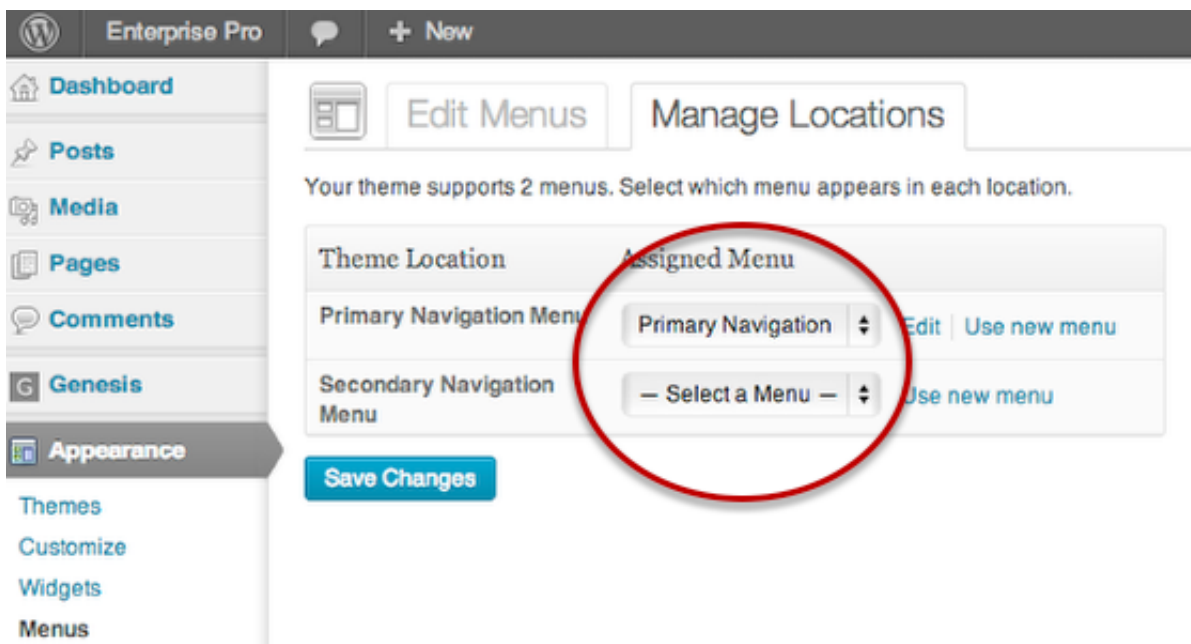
Enterprise Pro
+ New

Dashboard
Posts
Media
Pages
Comments
Genesis
Appearance
Themes
Customize
Widgets
Menus

Edit Menus
Manage Locations

Your theme supports 2 menus. Select which menu appears in each location.

| Theme Location | Assigned Menu | |
|---|---|---|
| Primary Navigation Menu | Primary Navigation | Edit \| Use new menu |
| Secondary Navigation Menu | — Select a Menu — | Use new menu |

Save Changes